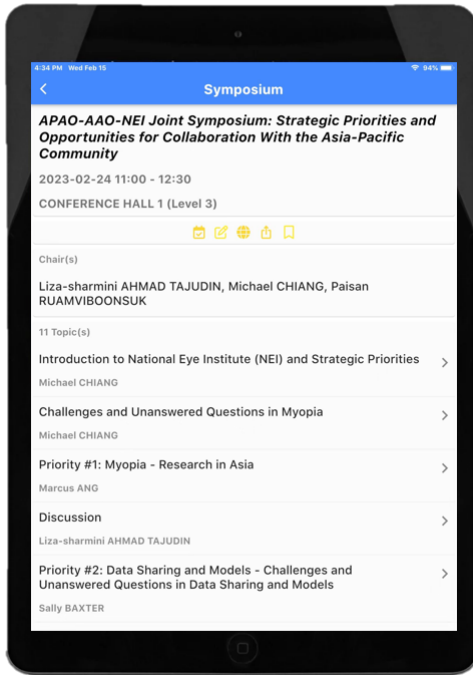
4:34 PM Wed Feb 15

94%

Symposium

APAO-AAO-NEI Joint Symposium: Strategic Priorities and Opportunities for Collaboration With the Asia-Pacific Community

2023-02-24 11:00 - 12:30

CONFERENCE HALL 1 (Level 3)

Chair(s)

Liza-sharmini AHMAD TAJUDIN, Michael CHIANG, Paisan RUAMVIBOONSUK

11 Topic(s)

Introduction to National Eye Institute (NEI) and Strategic Priorities

Michael CHIANG

Challenges and Unanswered Questions in Myopia

Michael CHIANG

Priority #1: Myopia - Research in Asia

Marcus ANG

Discussion

Liza-sharmini AHMAD TAJUDIN

Priority #2: Data Sharing and Models - Challenges and Unanswered Questions in Data Sharing and Models

Sally BAXTER